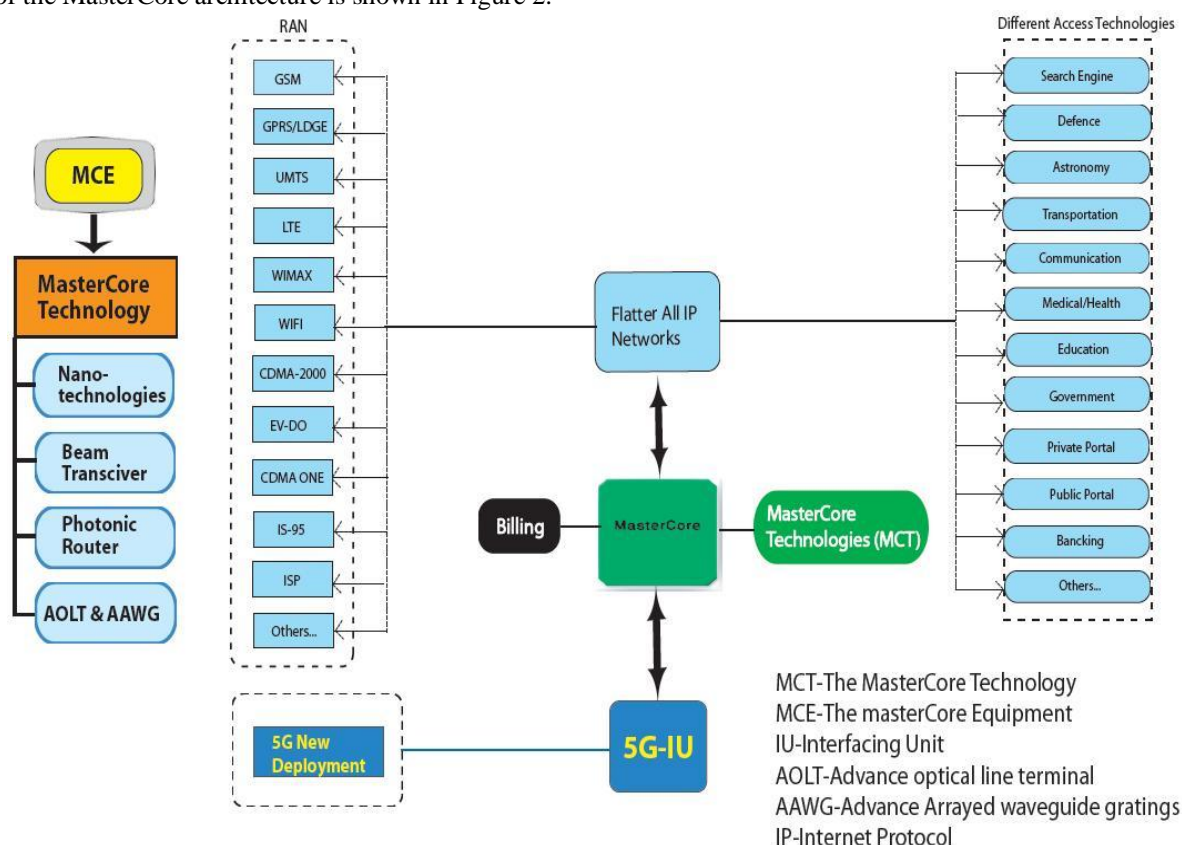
of the MasterCore architecture is shown in Figure 2.

RAN

GSM

GPRS/LDGE

UMTS

LTE

WIMAX

WIFI

CDMA-2000

EV-DO

CDMA ONE

IS-95

ISP

Others...

Different Access Technologies

Search Engine

Defence

Astronomy

Transportation

Communication

Medical/Health

Education

Government

Private Portal

Public Portal

Bancking

Others...

MCE

MasterCore Technology

Nano-technologies

Beam Transciver

Photonic Router

AOLT & AAWG

Flatter All IP Networks

Billing

MasterCore

MasterCore Technologies (MCT)

5G New Deployment

5G-IU

MCT-The MasterCore Technology
MCE-The masterCore Equipment
IU-Interfacing Unit
AOLT-Advance optical line terminal
AAWG-Advance Arrayed waveguide gratings
IP-Internet Protocol